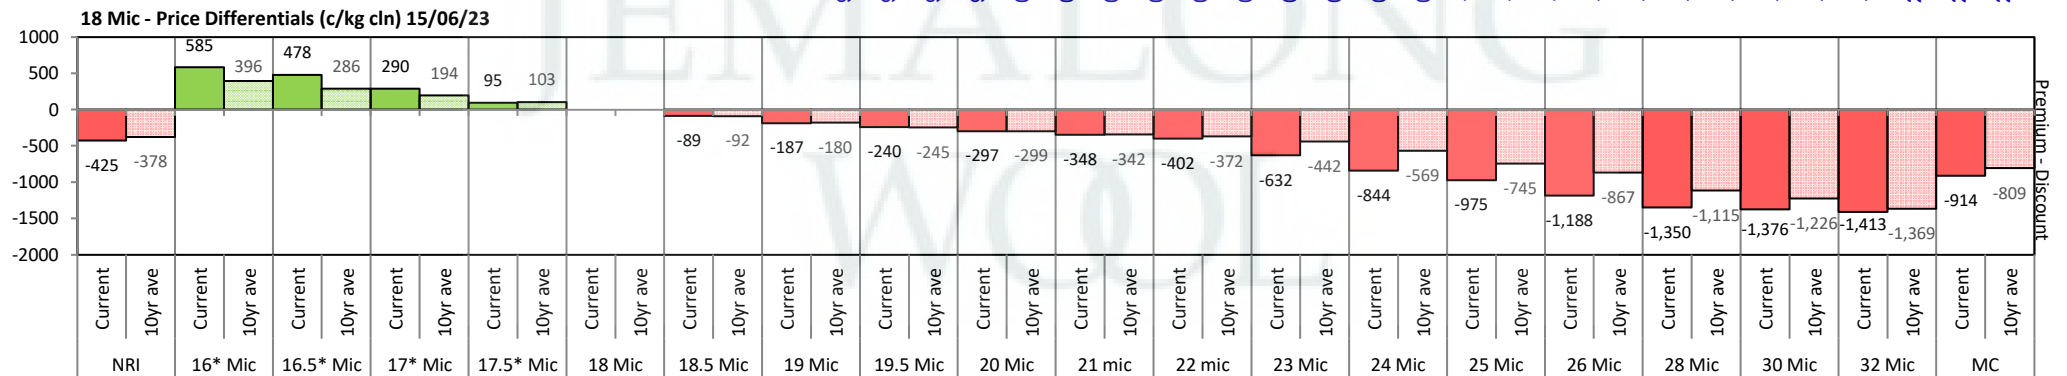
18 Mic - Price Differentials (c/kg cln) 15/06/23

1000
500
0
-500
-1000
-1500
-2000

585 396 478 286 290 194 95 103

-425 -378 -89 -92 -187 -180 -240 -245 -297 -299 -348 -342 -402 -372 -632 -442 -844 -569 -975 -745 -1,188 -867 -1,350 -1,115 -1,376 -1,226 -1,413 -1,369 -914 -809

Premium - Discount

| NRI | | 16* Mic | | 16.5* Mic | | 17* Mic | | 17.5* Mic | | 18 Mic | | 18.5 Mic | | 19 Mic | | 19.5 Mic | | 20 Mic | | 21 mic | | 22 mic | | 23 Mic | | 24 Mic | | 25 Mic | | 26 Mic | | 28 Mic | | 30 Mic | | 32 Mic | | MC | |
|---|---|---|---|---|---|---|---|---|---|---|---|---|---|---|---|---|---|---|---|---|---|---|---|---|---|---|---|---|---|---|---|---|---|---|---|---|---|---|---|
| Current | 10yr ave | Current | 10yr ave | Current | 10yr ave | Current | 10yr ave | Current | 10yr ave | Current | 10yr ave | Current | 10yr ave | Current | 10yr ave | Current | 10yr ave | Current | 10yr ave | Current | 10yr ave | Current | 10yr ave | Current | 10yr ave | Current | 10yr ave | Current | 10yr ave | Current | 10yr ave | Current | 10yr ave | Current | 10yr ave | Current | 10yr ave | Current | 10yr ave |

JEMALONG WOOL